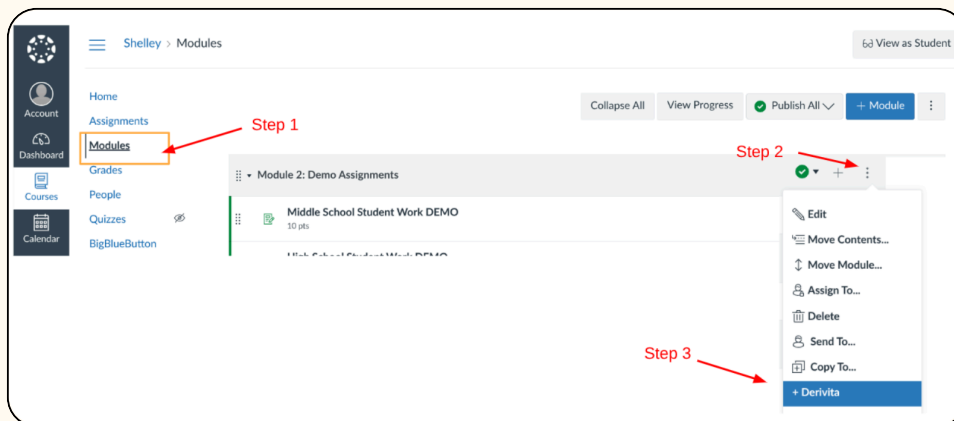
Account

Dashboard

Courses

Calendar

Shelley > Modules

View as Student

Home
Assignments
Modules
Grades
People
Quizzes
BigBlueButton

Step 1

Collapse All
View Progress
Publish All
+ Module

Step 2

Module 2: Demo Assignments

Middle School Student Work DEMO
10 pts

High School Student Work DEMO

Edit
Move Contents...
Move Module...
Assign To...
Delete
Send To...
Copy To...
+ Derivita

Step 3